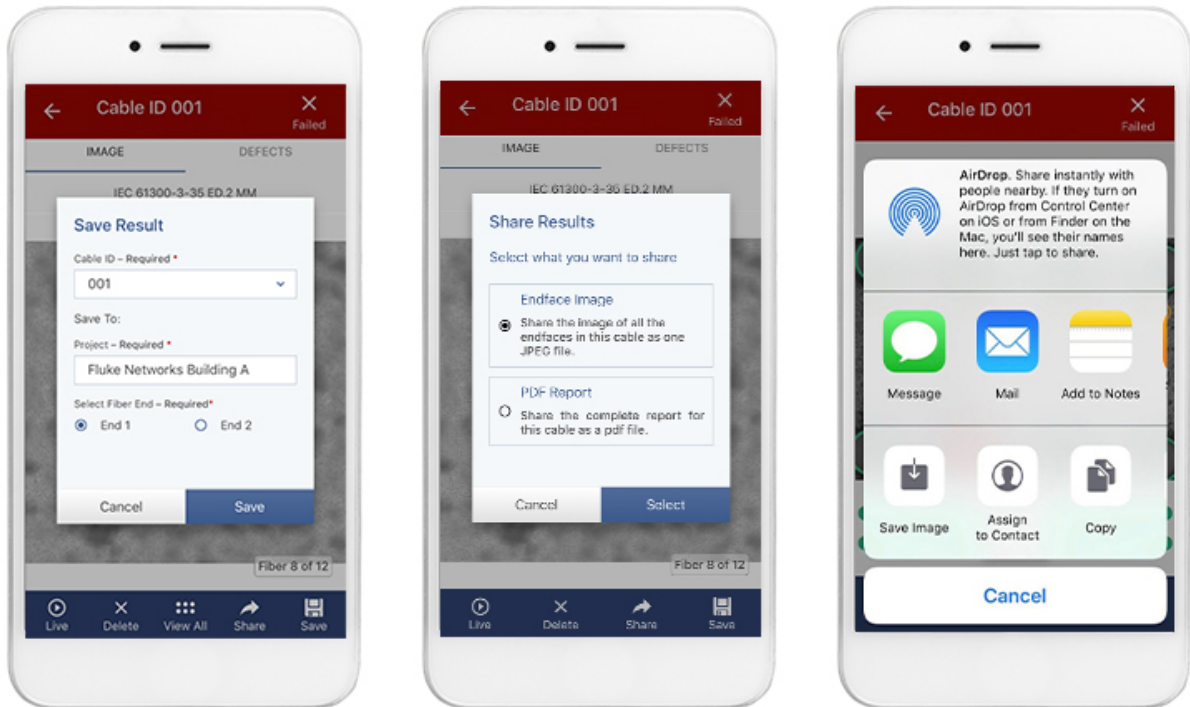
Cable ID 001
Failed
IMAGE
DEFECTS
IEC 61300-3-35 ED.2 MM
Save Result
Cable ID – Required *
001
Save To:
Project – Required *
Fluke Networks Building A
Select Fiber End – Required*
End 1
End 2
Cancel
Save
Fiber 8 of 12
Live
Delete
View All
Share
Save

Cable ID 001
Failed
IMAGE
DEFECTS
IEC 61300-3-35 ED.2 MM
Share Results
Select what you want to share
Endface Image
Share the image of all the endfaces in this cable as one JPEG file.
PDF Report
Share the complete report for this cable as a pdf file.
Cancel
Select
Fiber 8 of 12
Live
Delete
Share
Save

Cable ID 001
Failed
AirDrop. Share instantly with people nearby. If they turn on AirDrop from Control Center on iOS or from Finder on the Mac, you'll see their names here. Just tap to share.
Message
Mail
Add to Notes
Save Image
Assign to Contact
Copy
Cancel